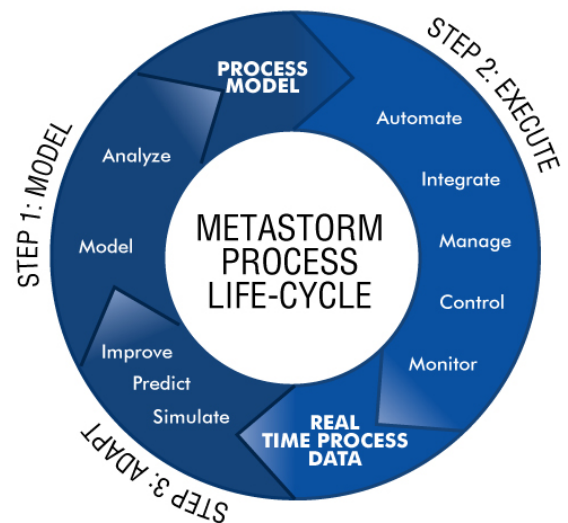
METASTORM PROCESS LIFE-CYCLE

STEP 1: MODEL

Analyze

Model

PROCESS MODEL

STEP 2: EXECUTE

Automate

Integrate

Manage

Control

Monitor

REAL TIME PROCESS DATA

STEP 3: ADAPT

Improve

Predict

Simulate